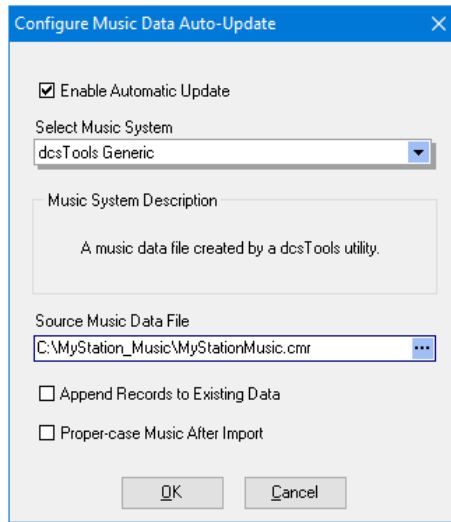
Configure Music Data Auto-Update

Enable Automatic Update

Select Music System

dcsTools Generic

Music System Description

A music data file created by a dcsTools utility.

Source Music Data File

C:\MyStation_Music\MyStationMusic.cmr

Append Records to Existing Data

Proper-case Music After Import

OK

Cancel